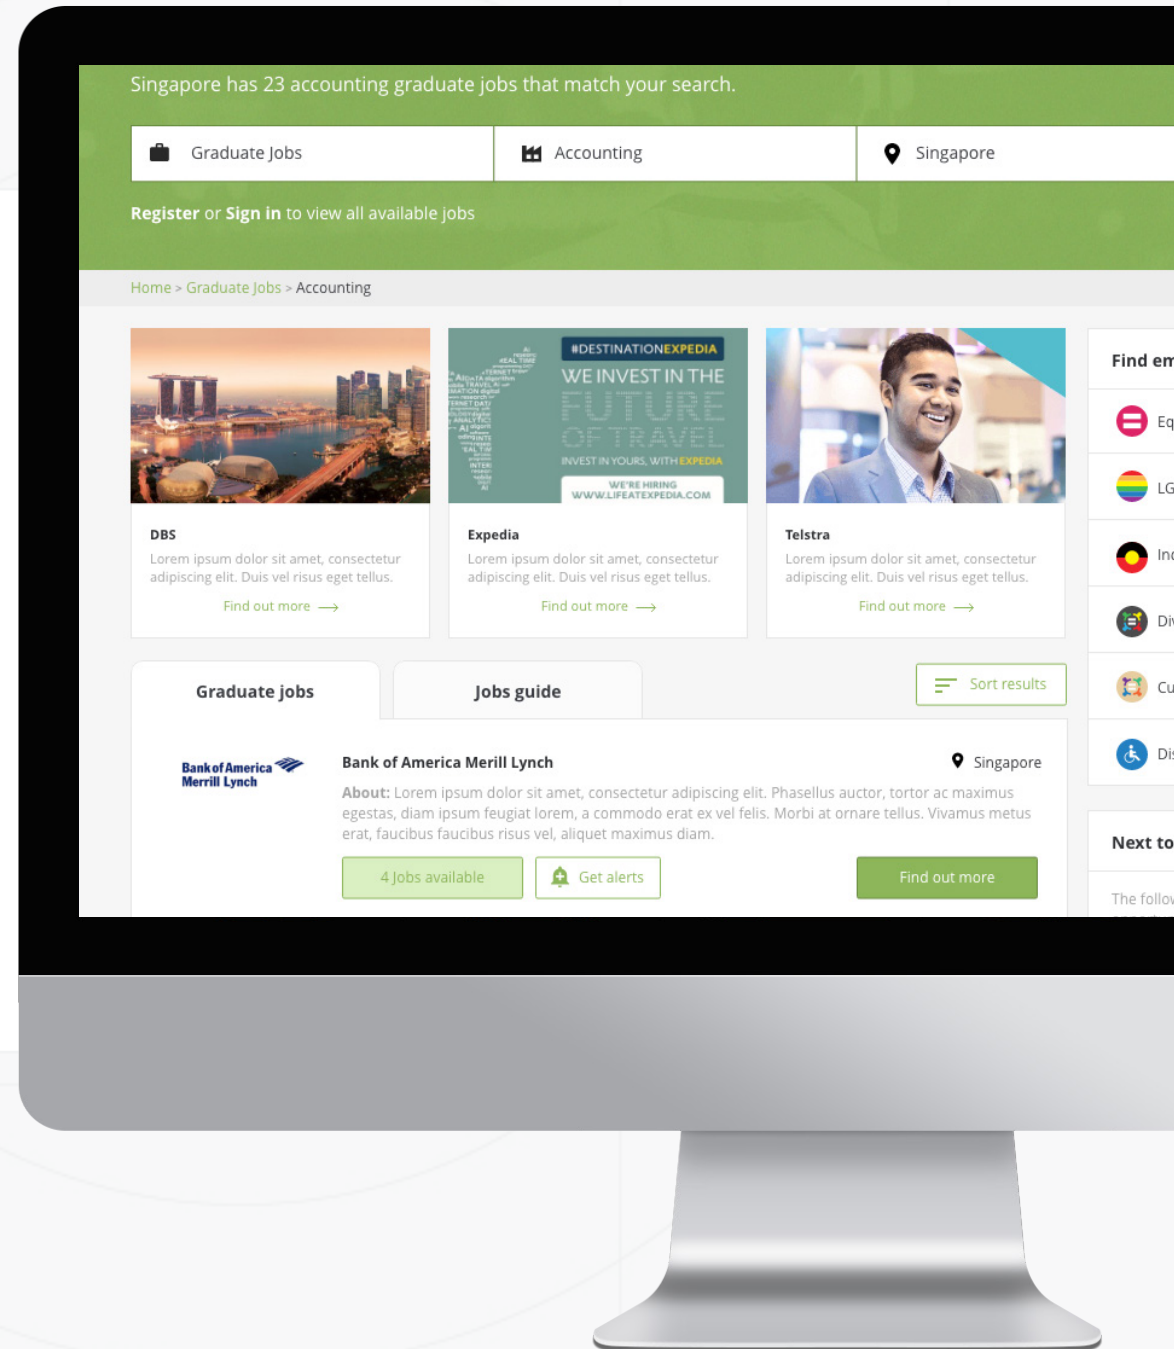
Singapore has 23 accounting graduate jobs that match your search.

Graduate Jobs | Accounting | Singapore

Register or Sign in to view all available jobs

Home > Graduate Jobs > Accounting

#DESTINATIONEXPEDIA
WE INVEST IN THE FUTURE OF TRAVEL
INVEST IN YOURS, WITH EXPEDIA
WE'RE HIRING
WWW.LIFEATEXPEDIA.COM

DBS
Lorem ipsum dolor sit amet, consectetur adipiscing elit. Duis vel risus eget tellus.
Find out more

Expedia
Lorem ipsum dolor sit amet, consectetur adipiscing elit. Duis vel risus eget tellus.
Find out more

Telstra
Lorem ipsum dolor sit amet, consectetur adipiscing elit. Duis vel risus eget tellus.
Find out more

Find em
Eq
LG
Inc
Div
Cu
Dis

Graduate jobs
Jobs guide
Sort results

Bank of America Merrill Lynch

Bank of America Merrill Lynch
Singapore
About: Lorem ipsum dolor sit amet, consectetur adipiscing elit. Phasellus auctor, tortor ac maximus egestas, diam ipsum feugiat lorem, a commodo erat ex vel felis. Morbi at ornare tellus. Vivamus metus erat, faucibus faucibus risus vel, aliquet maximus diam.
4 Jobs available
Get alerts
Find out more

Next to
The follov